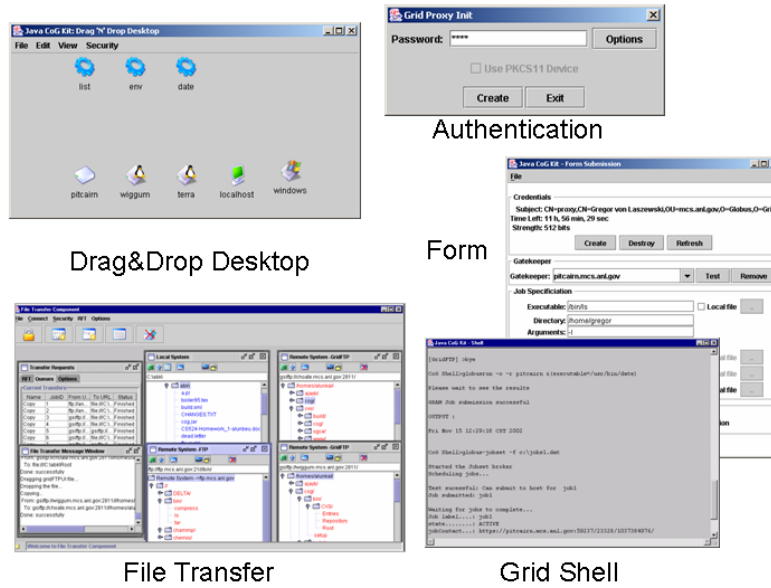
Java CoG Kit: Drag 'N' Drop Desktop

File Edit View Security

list env date

pitcairn wiggum terra localhost windows

Drag&Drop Desktop

Grid Proxy Init

Password: ****

Options

Use PKCS11 Device

Create Exit

Authentication

Java CoG Kit - Form Submission

File

Credentials

Subject: CN=proxy,CN=Gregor von Laszewski,OU=mcs.anl.gov,O=Globus,O=Gri

Time Left: 11 h, 56 min, 29 sec

Strength: 512 bits

Create Destroy Refresh

Form

Gatekeeper

Gatekeeper: pitcairn.mcs.anl.gov

Test Remove

Job Specification

Executable: /bin/ls

Local file

Directory: /home/gregor

Arguments: -l

File Transfer Component

File Connect Security RFT Options

Transfer Requests

Local System

Remote System - GridFTP

Remote System - FTP

Remote System - GridFTP

File Transfer Message Window

Welcome to File Transfer Component

File Transfer

Java CoG Kit - Shell

[GridFTP] :bye

CoG Shell>globusrun -o -r pitcairn &(executable="/usr/bin/date)

Please wait to see the results

GRAM Job submission successful

OUTPUT :

Fri Nov 15 12:29:16 CST 2002

CoG Shell>globus-jobset -f c:\job1.dat

Started the Jobset broker

Scheduling jobs...

Test successful: Can submit to host for job1

Job submitted: job1

Waiting for jobs to complete...

Job label......: job1

state..........: ACTIVE

jobContact.....: https://pitcairn.mcs.anl.gov:39237/23328/1037384976/

Grid Shell